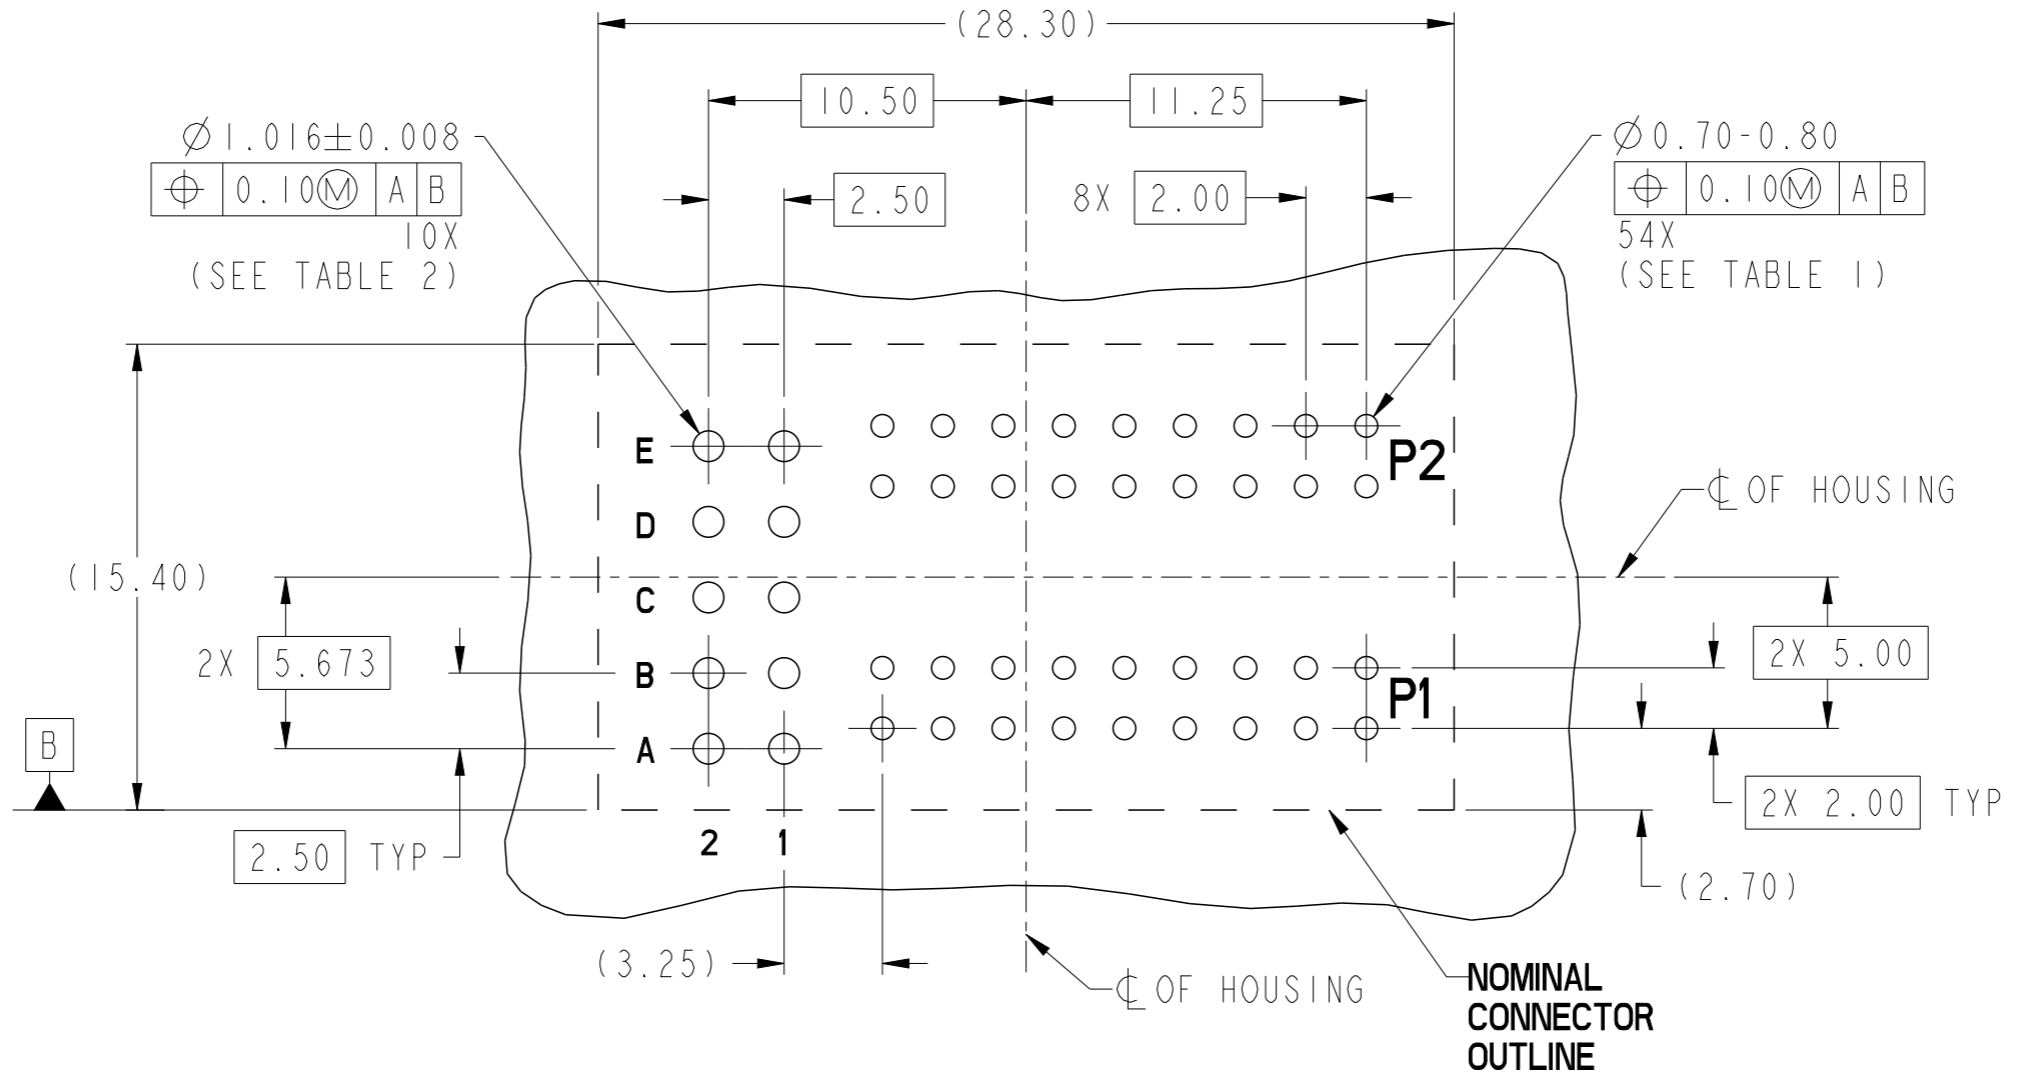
(28.30)

10.50

11.25

$\varnothing$1.016$\pm$0.008

| $\oplus$ | 0.10Ⓜ | A | B |
|---|---|---|---|

10X
(SEE TABLE 2)

2.50

8X 2.00

$\varnothing$0.70-0.80

| $\oplus$ | 0.10Ⓜ | A | B |
|---|---|---|---|

54X
(SEE TABLE 1)

E

D

C

B

A

P2

P1

℄ OF HOUSING

(15.40)

2X 5.673

2X 5.00

B

2X 2.00 TYP

2.50 TYP

2 1

(2.70)

(3.25)

℄ OF HOUSING

NOMINAL CONNECTOR OUTLINE